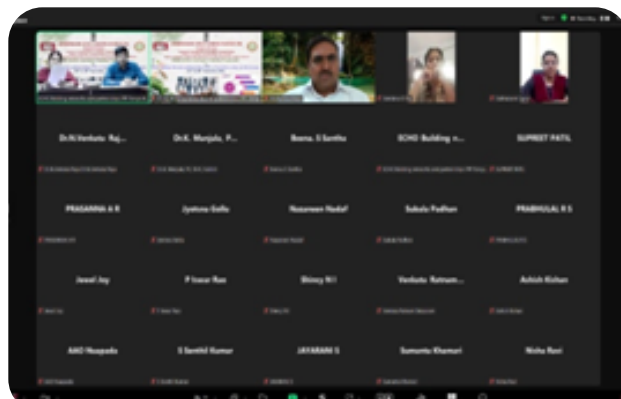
Dr.N.Venkata Raj...

Dr.K. Manjula, P...

Beena. S Santha

ECHO Building n...

SUPREET PATIL

PRASANNA A R

Jyotsna Gollu

Nasareen Nadaf

Sukala Padhan

PRABHULAL R S

Jewel Joy

P Iswar Rao

Shincy N I

Venkata Ratnam...

Ashish Kishan

AAO Nuapada

S Senthil Kumar

JAYARANI S

Sumanta Khamari

Nisha Rani